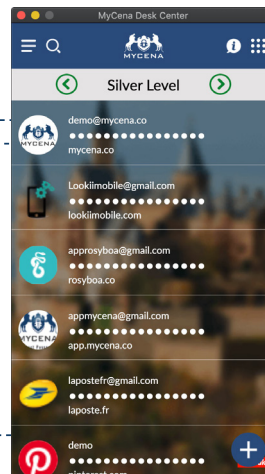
MyCena Desk Center

MYCENA

Silver Level

MYCENA
demo@mycena.co
●●●●●●●●●●●●●●●●
mycena.co

Lookiimobile@gmail.com
●●●●●●●●●●●●●●●●
lookiimobile.com

approsyboa@gmail.com
●●●●●●●●●●●●●●●●
rosyboa.co

MYCENA
appmycena@gmail.com
●●●●●●●●●●●●●●●●
app.mycena.co

lapostefr@gmail.com
●●●●●●●●●●●●●●●●
laposte.fr

demo
●●●●●●●●●●●●●●
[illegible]